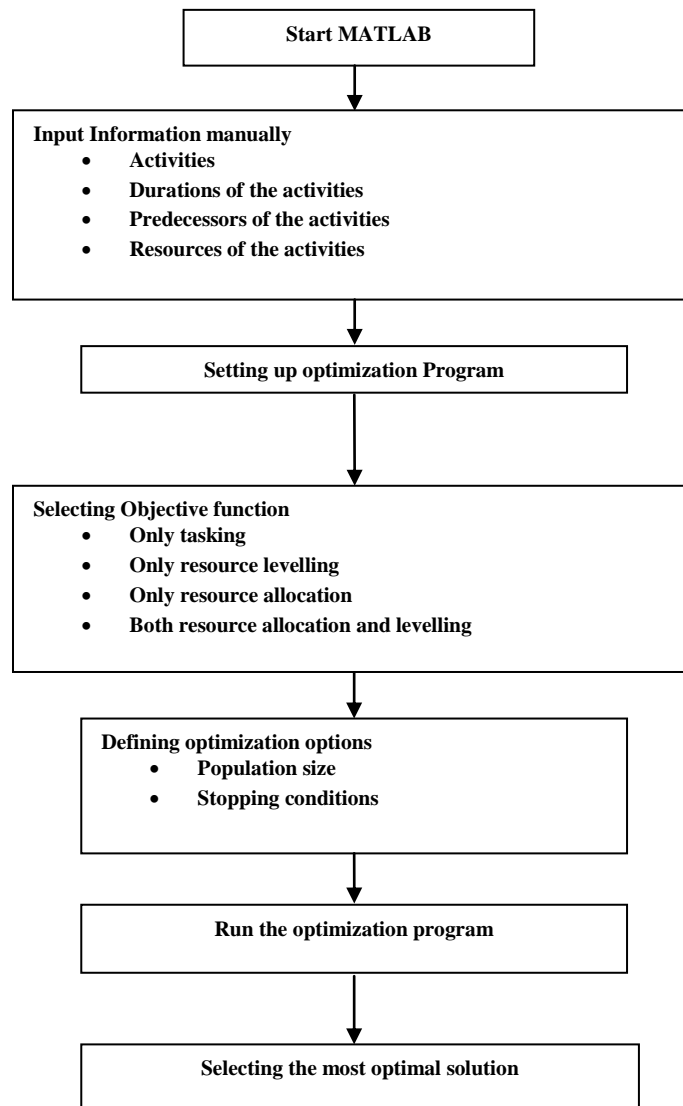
Start MATLAB

Input Information manually
- Activities
- Durations of the activities
- Predecessors of the activities
- Resources of the activities

Setting up optimization Program

Selecting Objective function
- Only tasking
- Only resource levelling
- Only resource allocation
- Both resource allocation and levelling

Defining optimization options
- Population size
- Stopping conditions

Run the optimization program

Selecting the most optimal solution